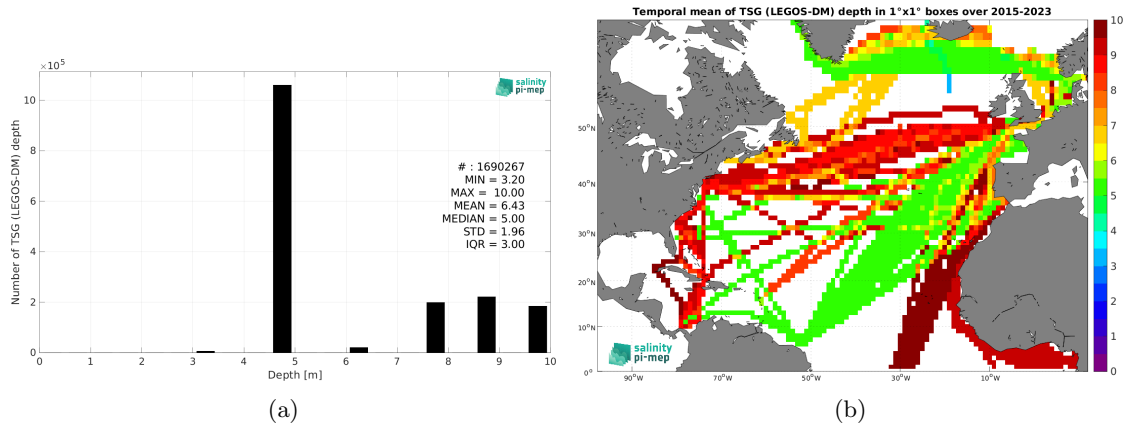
$\times 10^5$

salinity pi-mep

Number of TSG (LEGOS-DM) depth

10
8
6
4
2
0

# : 1690267
MIN = 3.20
MAX = 10.00
MEAN = 6.43
MEDIAN = 5.00
STD = 1.96
IQR = 3.00

0 1 2 3 4 5 6 7 8 9 10
Depth [m]

(a)

Temporal mean of TSG (LEGOS-DM) depth in 1°x1° boxes over 2015-2023

50°N
40°N
30°N
20°N
10°N
0°

90°W 70°W 50°W 30°W 10°W

salinity pi-mep

10
9
8
7
6
5
4
3
2
1
0

(b)